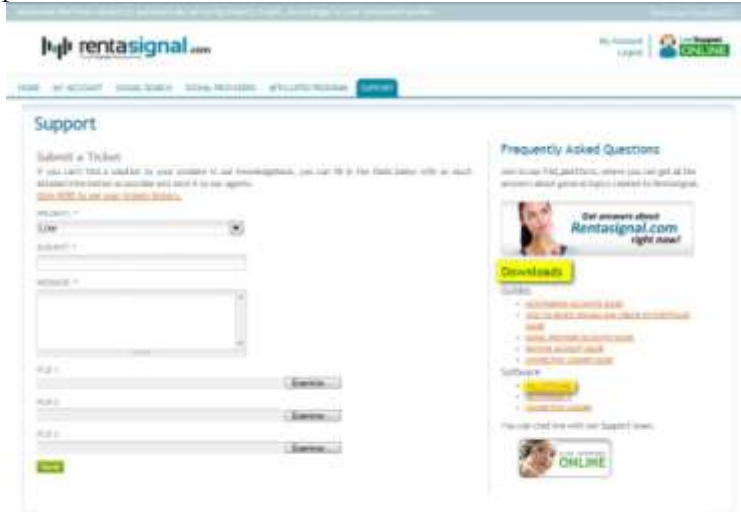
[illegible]

rentasignal.com

My Account
Logout

ONLINE

HOME   MY ACCOUNT   SIGNAL SEARCH   SIGNAL PROVIDERS   AFFILIATES PROGRAM   SUPPORT

Support

Submit a Ticket
If you can't find a solution to your problem in our knowledgebase, you can fill in the fields below with as much detailed information as possible and send it to our agents.
Click HERE to see your tickets history.

PRIORITY *
Low

SUBJECT *

MESSAGE *

FILE 1
Examinar...

FILE 2
Examinar...

FILE 3
Examinar...

Send

Frequently Asked Questions
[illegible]

Get answers about Rentasignal.com right now!

Downloads
Guides
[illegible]
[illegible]
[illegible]
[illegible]
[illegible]
Software
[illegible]
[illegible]
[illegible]
You can chat live with our Support team.

ONLINE